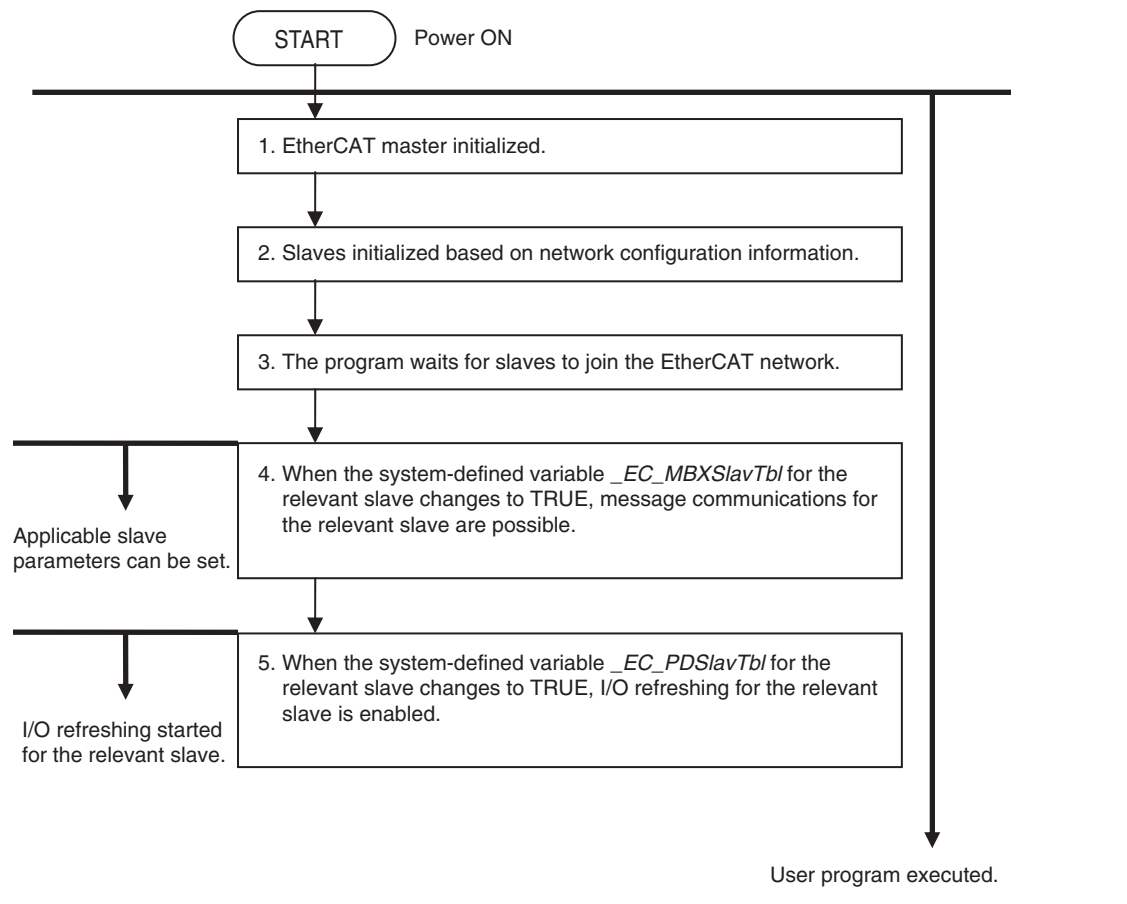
START

Power ON

1. EtherCAT master initialized.

2. Slaves initialized based on network configuration information.

3. The program waits for slaves to join the EtherCAT network.

4. When the system-defined variable _EC_MBXSlavTbl for the relevant slave changes to TRUE, message communications for the relevant slave are possible.

Applicable slave parameters can be set.

5. When the system-defined variable _EC_PDSlavTbl for the relevant slave changes to TRUE, I/O refreshing for the relevant slave is enabled.

I/O refreshing started for the relevant slave.

User program executed.